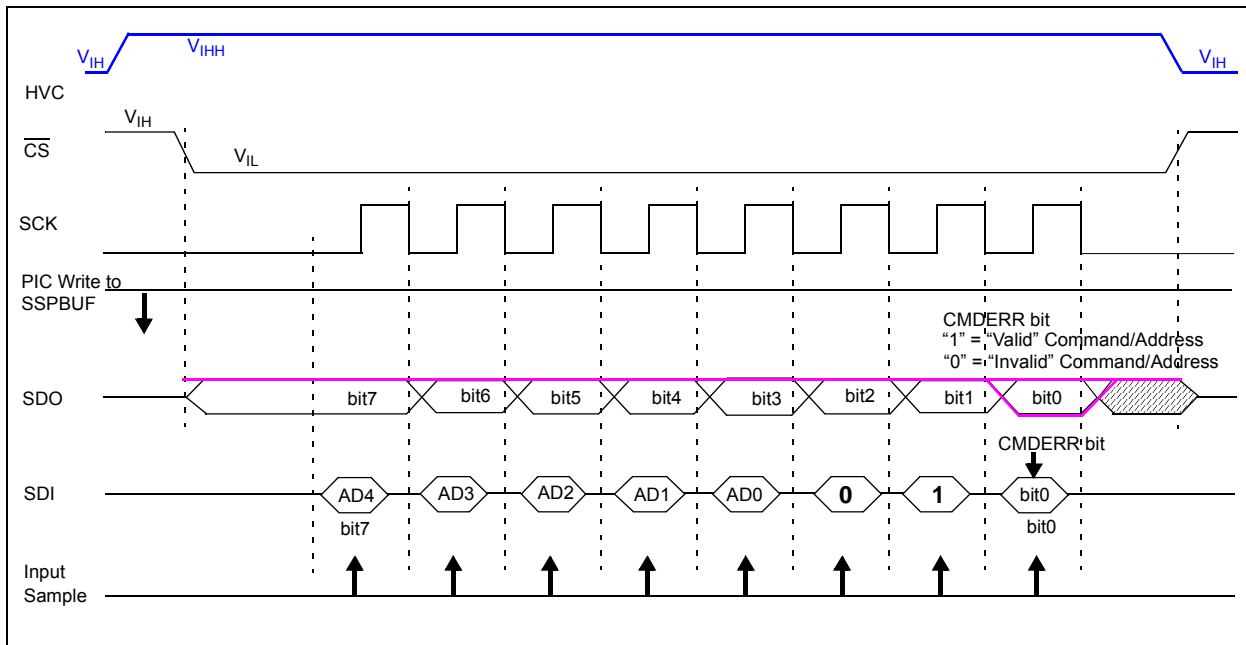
$V_{IH}$ $V_{IHH}$ $V_{IH}$

HVC

$V_{IH}$

$\overline{CS}$

$V_{IL}$

SCK

PIC Write to SSPBUF

CMDERR bit
"1" = "Valid" Command/Address
"0" = "Invalid" Command/Address

SDO

bit7 bit6 bit5 bit4 bit3 bit2 bit1 bit0

CMDERR bit

SDI

AD4 AD3 AD2 AD1 AD0 0 1 bit0

bit7 bit0

Input Sample